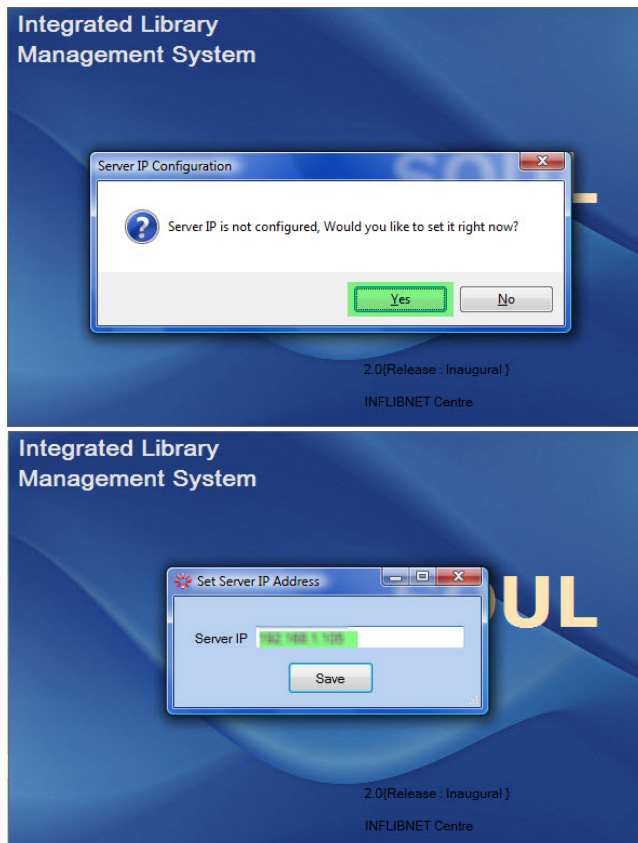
Integrated Library Management System

Server IP Configuration

Server IP is not configured, Would you like to set it right now?

Yes

No

2.0{Release : Inaugural }

INFLIBNET Centre

Integrated Library Management System

Set Server IP Address

Server IP 192.168.1.105

Save

UL

2.0{Release : Inaugural }

INFLIBNET Centre